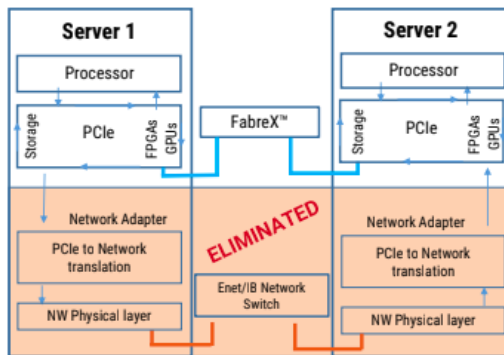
Server 1

Processor

Storage

PCIe

FPGAs

GPUs

Network Adapter

PCIe to Network translation

NW Physical layer

FabreX™

ELIMINATED

Enet/IB Network Switch

Server 2

Processor

Storage

PCIe

FPGAs

GPUs

Network Adapter

PCIe to Network translation

NW Physical layer